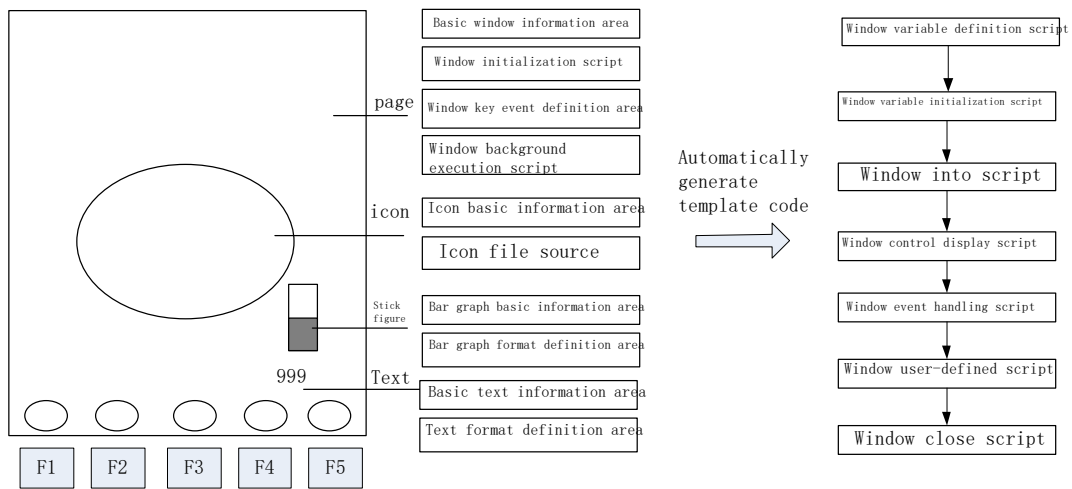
Basic window information area

Window initialization script

page

Window key event definition area

Window background execution script

icon

Icon basic information area

Icon file source

Stick figure

Bar graph basic information area

Bar graph format definition area

999

Text

Basic text information area

Text format definition area

F1

F2

F3

F4

F5

Automatically generate template code

Window variable definition script

Window variable initialization script

Window into script

Window control display script

Window event handling script

Window user-defined script

Window close script